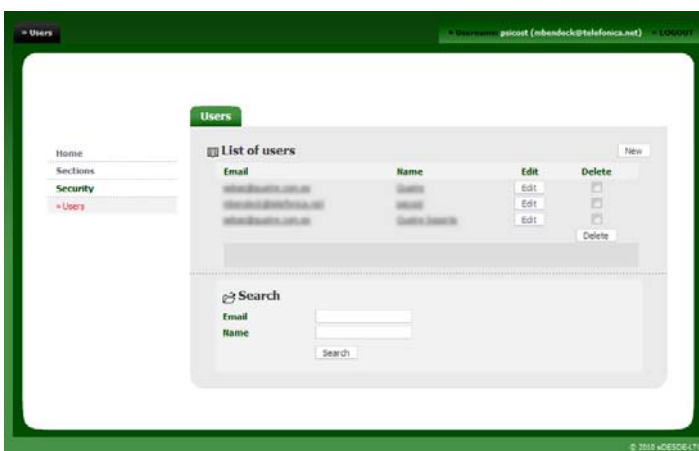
» Users

» Username: psicost (mbendeck@telefonica.net) » LOGOUT

Home
Sections
Security
» Users

Users

List of users

New

| Email | Name | Edit | Delete |
|---|---|---|---|
| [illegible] | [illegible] | Edit | |
| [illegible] | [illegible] | Edit | |
| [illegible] | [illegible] | Edit | |

Delete

Search

Email
Name

Search

© 2010 eDESDE-LT